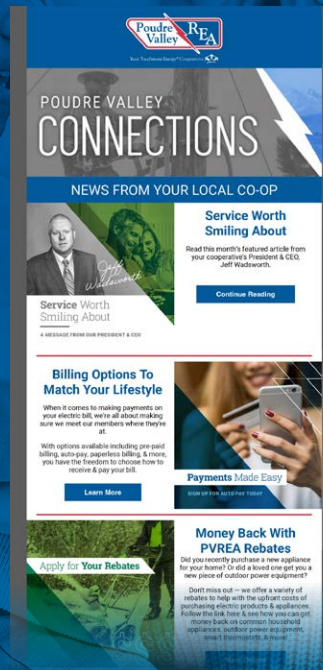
Poudre Valley REA

Your Touchstone Energy® Cooperative

POUDRE VALLEY
CONNECTIONS

NEWS FROM YOUR LOCAL CO-OP

Jeff Wadsworth

Service Worth Smiling About

A MESSAGE FROM OUR PRESIDENT & CEO

Service Worth Smiling About

Read this month's featured article from your cooperative's President & CEO, Jeff Wadsworth.

Continue Reading

Billing Options To Match Your Lifestyle

When it comes to making payments on your electric bill, we're all about making sure we meet our members where they're at.

With options available including pre-paid billing, auto-pay, paperless billing, & more, you have the freedom to choose how to receive & pay your bill.

Learn More

Payments Made Easy

SIGN UP FOR AUTO PAY TODAY

Apply for Your Rebates

Money Back With PVREA Rebates

Did you recently purchase a new appliance for your home? Or did a loved one get you a new piece of outdoor power equipment?

Don't miss out — we offer a variety of rebates to help with the upfront costs of purchasing electric products & appliances. Follow the link here & see how you can get money back on common household appliances, outdoor power equipment, smart thermostats, & more!